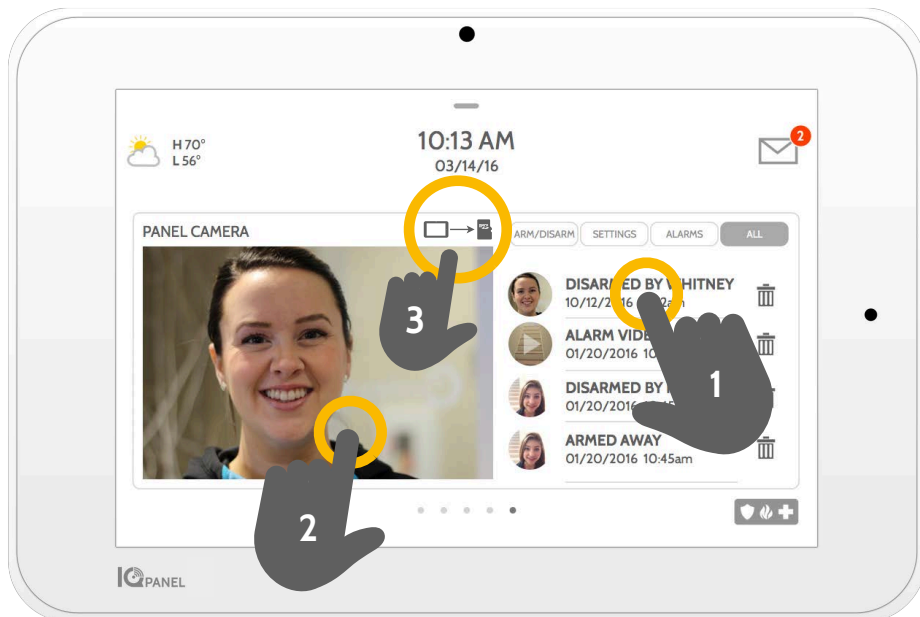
H 70°
L 56°

10:13 AM
03/14/16

2

PANEL CAMERA

ARM/DISARM SETTINGS ALARMS ALL

DISARMED BY WHITNEY
10/12/2016 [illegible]am

ALARM VIDE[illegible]
01/20/2016 10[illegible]

DISARMED BY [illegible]
01/20/2016 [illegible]

ARMED AWAY
01/20/2016 10:45am

3

1

2

IQ PANEL